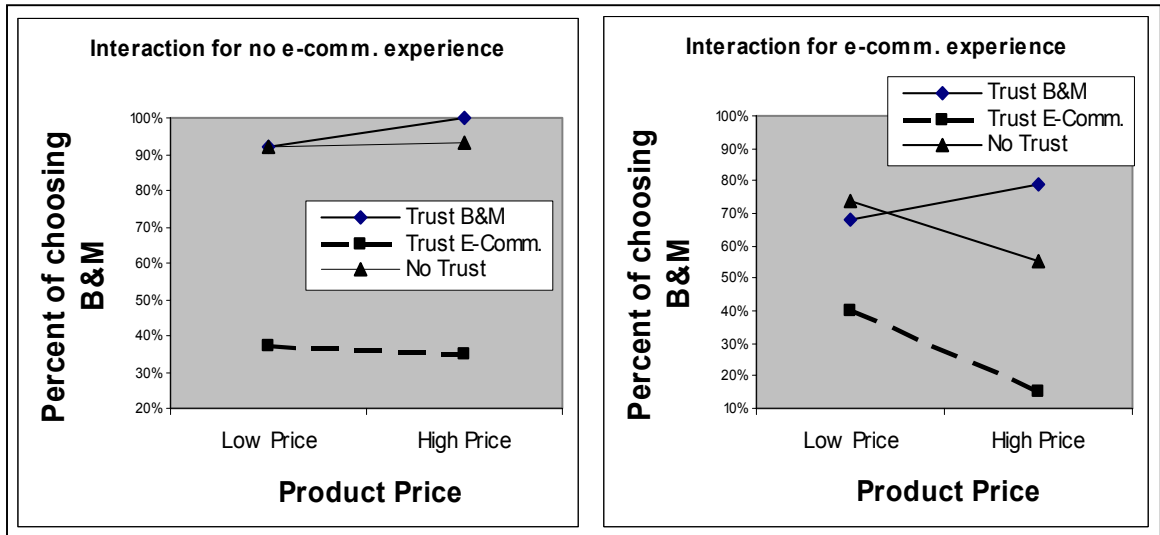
Interaction for no e-comm. experience

Percent of choosing B&M

100%
90%
80%
70%
60%
50%
40%
30%
20%

Trust B&M
Trust E-Comm.
No Trust

Low Price
High Price

Product Price

Interaction for e-comm. experience

Percent of choosing B&M

100%
90%
80%
70%
60%
50%
40%
30%
20%
10%

Trust B&M
Trust E-Comm.
No Trust

Low Price
High Price

Product Price